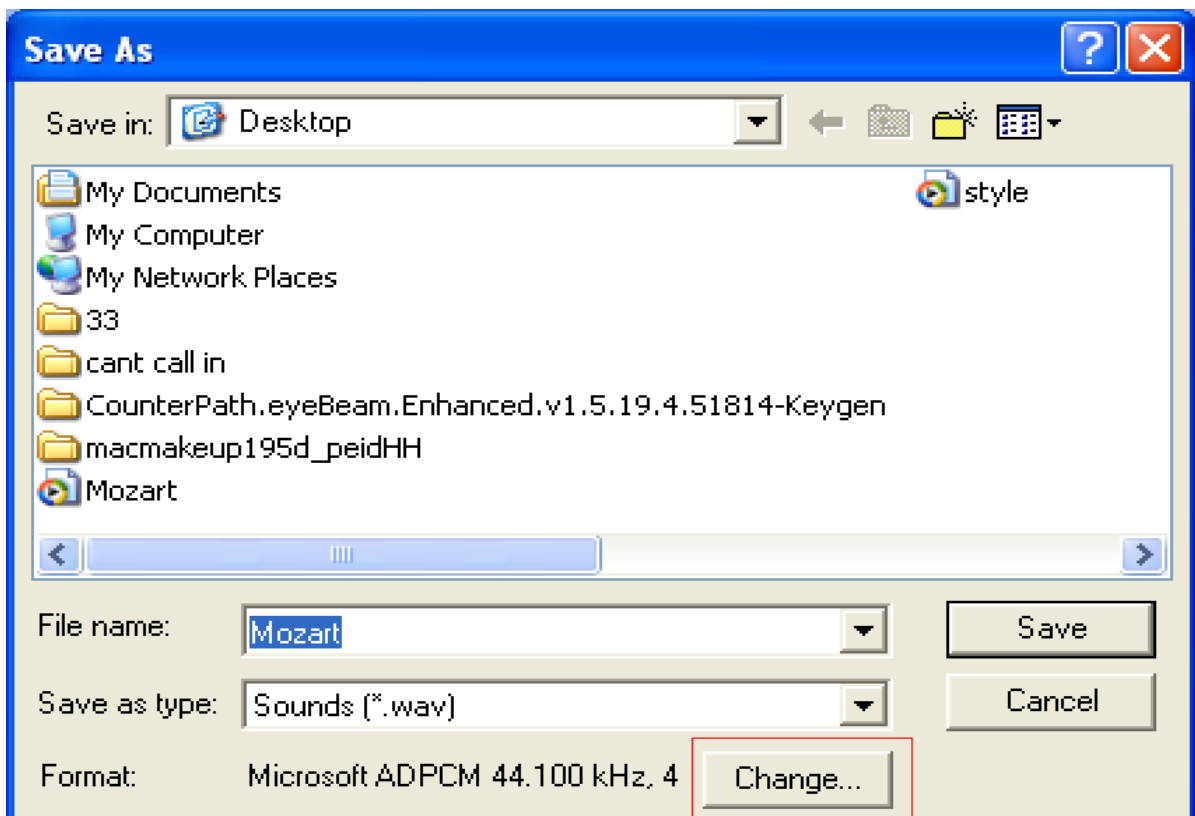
Save As

Save in: Desktop

My Documents
My Computer
My Network Places
33
cant call in
CounterPath.eyeBeam.Enhanced.v1.5.19.4.51814-Keygen
macmakeup195d_peidHH
Mozart
style

File name: Mozart
Save as type: Sounds (*.wav)
Format: Microsoft ADPCM 44.100 kHz, 4

Save
Cancel
Change...